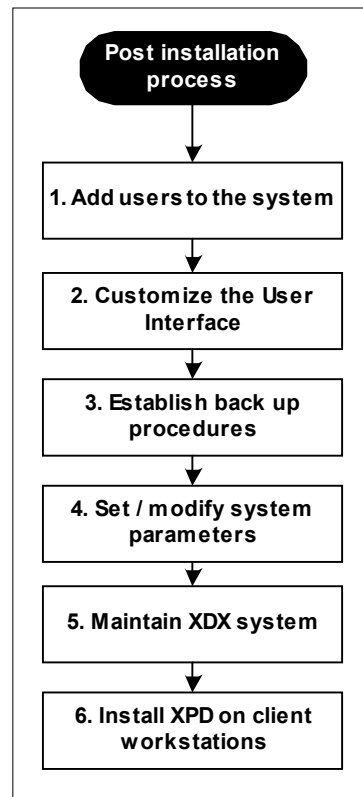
Post installation process

1. Add users to the system

2. Customize the User Interface

3. Establish back up procedures

4. Set / modify system parameters

5. Maintain XDX system

6. Install XPD on client workstations